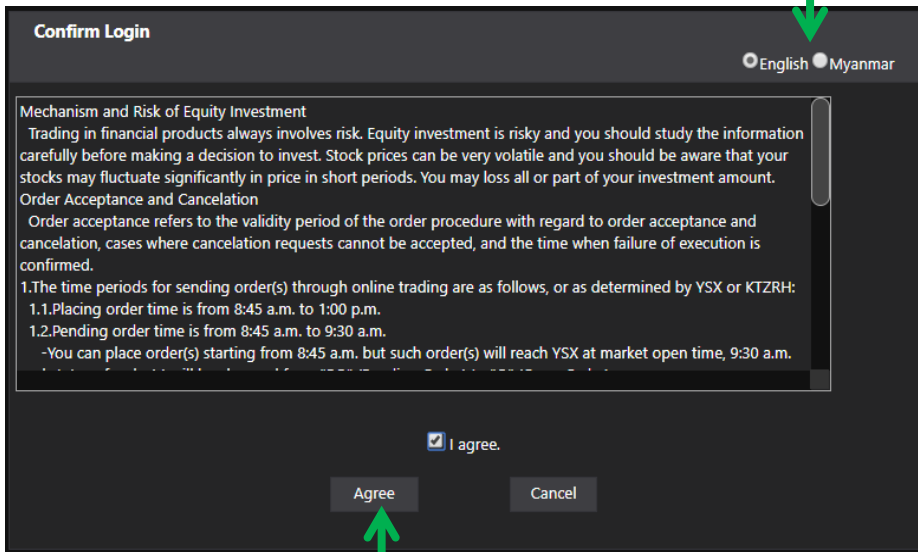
Confirm Login

English Myanmar

Mechanism and Risk of Equity Investment
Trading in financial products always involves risk. Equity investment is risky and you should study the information carefully before making a decision to invest. Stock prices can be very volatile and you should be aware that your stocks may fluctuate significantly in price in short periods. You may loss all or part of your investment amount.
Order Acceptance and Cancelation
Order acceptance refers to the validity period of the order procedure with regard to order acceptance and cancelation, cases where cancelation requests cannot be accepted, and the time when failure of execution is confirmed.
1.The time periods for sending order(s) through online trading are as follows, or as determined by YSX or KTZRH:
1.1.Placing order time is from 8:45 a.m. to 1:00 p.m.
1.2.Pending order time is from 8:45 a.m. to 9:30 a.m.
-You can place order(s) starting from 8:45 a.m. but such order(s) will reach YSX at market open time, 9:30 a.m.
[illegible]

I agree.

Agree Cancel